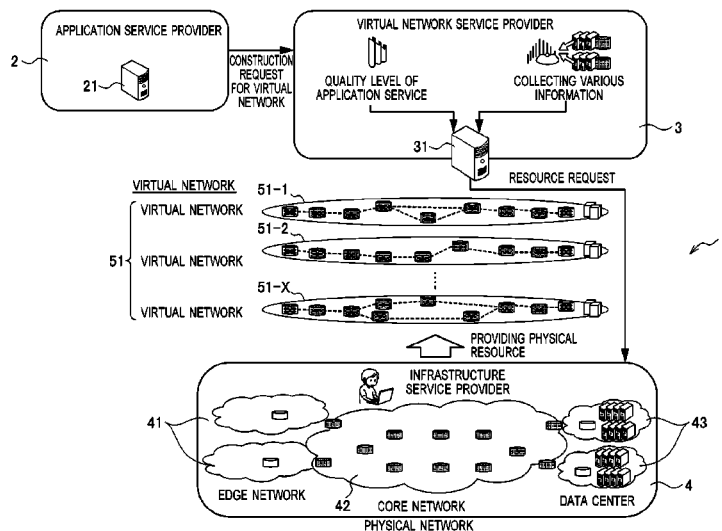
APPLICATION SERVICE PROVIDER

2

21

CONSTRUCTION REQUEST FOR VIRTUAL NETWORK

VIRTUAL NETWORK SERVICE PROVIDER

QUALITY LEVEL OF APPLICATION SERVICE

COLLECTING VARIOUS INFORMATION

3

31

RESOURCE REQUEST

VIRTUAL NETWORK

51-1

VIRTUAL NETWORK

51-2

51

VIRTUAL NETWORK

51-X

VIRTUAL NETWORK

PROVIDING PHYSICAL RESOURCE

INFRASTRUCTURE SERVICE PROVIDER

41

43

EDGE NETWORK

42

CORE NETWORK

DATA CENTER

4

PHYSICAL NETWORK